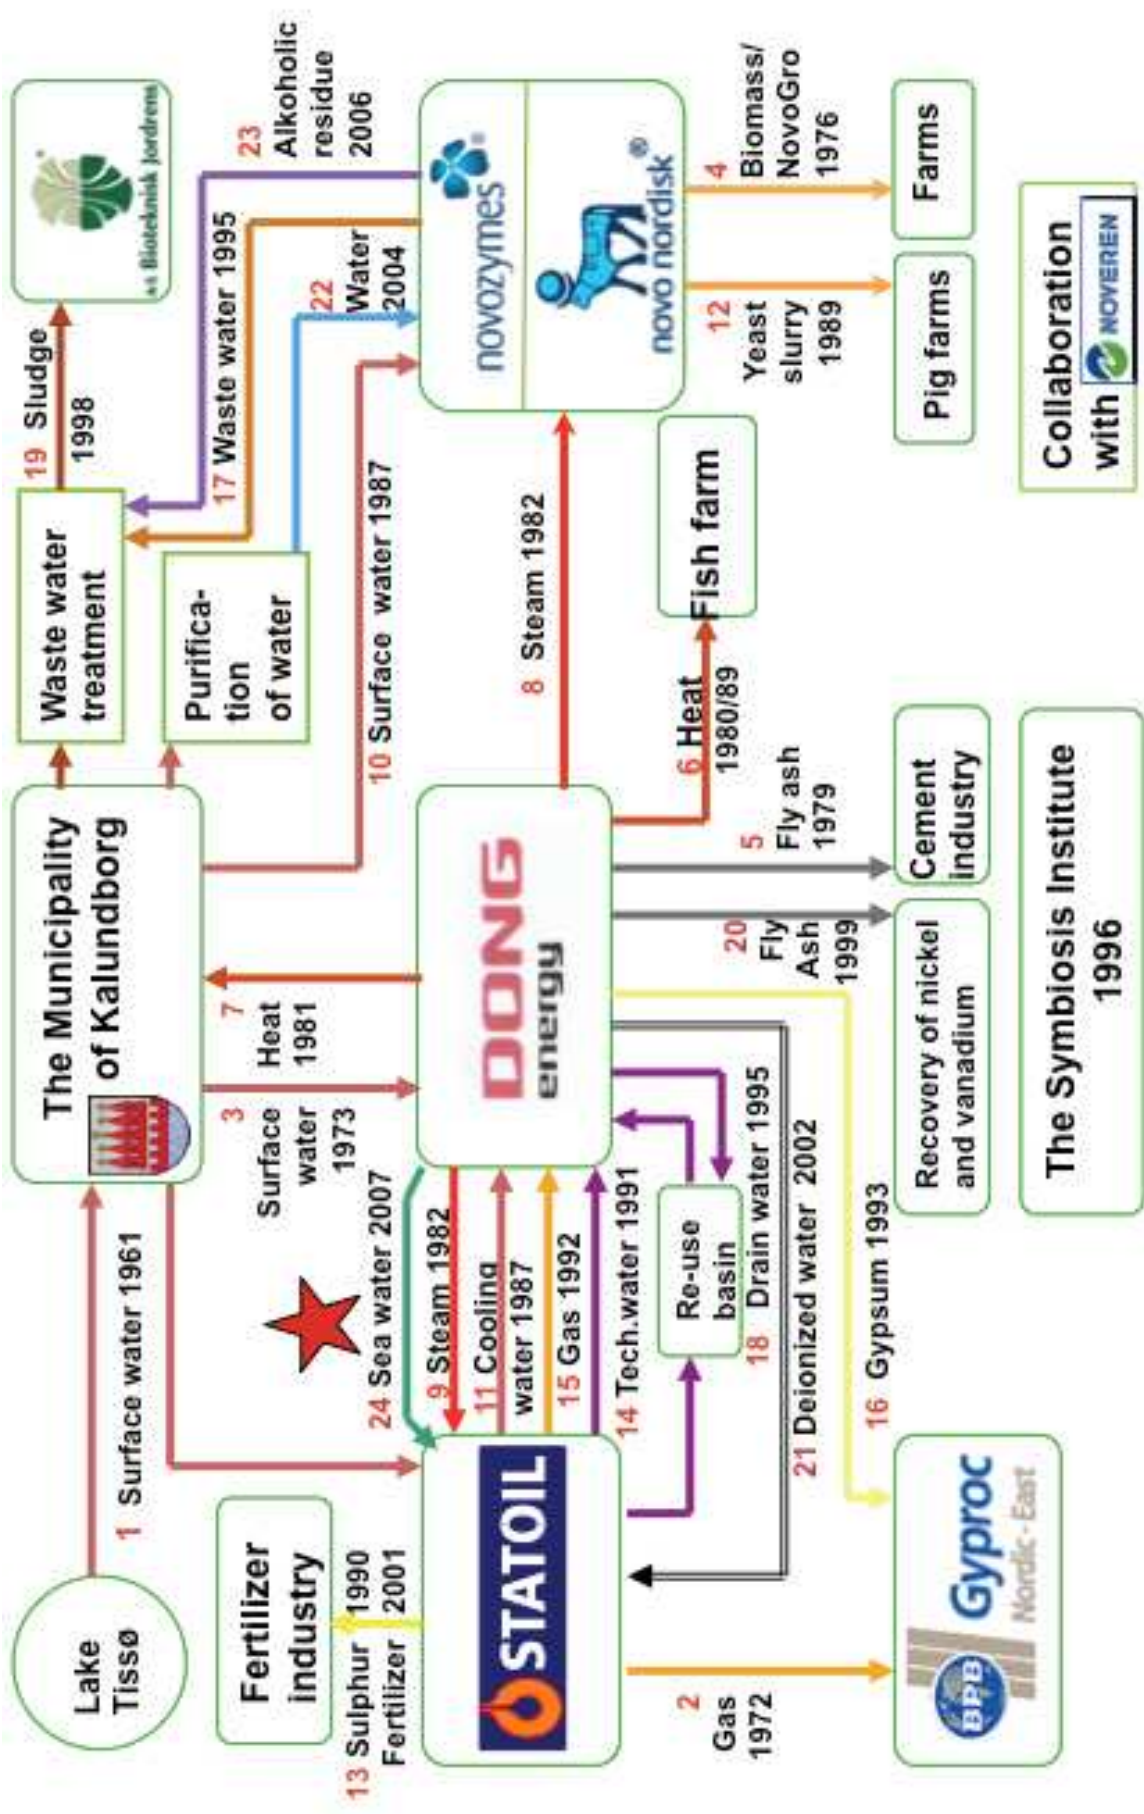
Lake Tissø

1 Surface water 1961

Fertilizer industry

13 Sulphur 1990
Fertilizer 2001

STATOIL

2 Gas 1972

BPB Gyproc Nordic-East

The Municipality of Kalundborg

3 Surface water 1973

7 Heat 1981

24 Sea water 2007

9 Steam 1982

11 Cooling water 1987

15 Gas 1992

14 Tech.water 1991

Re-use basin

18 Drain water 1995

21 Deionized water 2002

16 Gypsum 1993

DONG energy

20 Fly Ash 1999

5 Fly ash 1979

6 Heat 1980/89

Recovery of nickel and vanadium

Cement industry

The Symbiosis Institute 1996

Waste water treatment

Purification of water

10 Surface water 1987

8 Steam 1982

Fish farm

19 Sludge 1998

17 Waste water 1995

22 Water 2004

23 Alkoholic residue 2006

a/s Bioteknisk Jordrens

novozymes

novo nordisk

4 Biomass/ NovoGro 1976

12 Yeast slurry 1989

Farms

Pig farms

Collaboration with NOVEREN